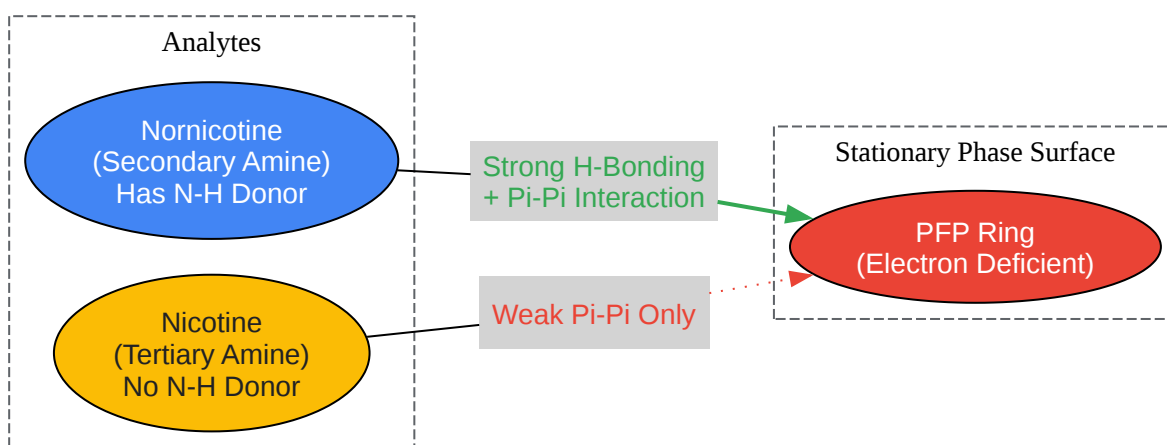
Analytes

Nornicotine
(Secondary Amine)
Has N-H Donor

Nicotine
(Tertiary Amine)
No N-H Donor

Strong H-Bonding
+ Pi-Pi Interaction

Weak Pi-Pi Only

Stationary Phase Surface

PFP Ring
(Electron Deficient)